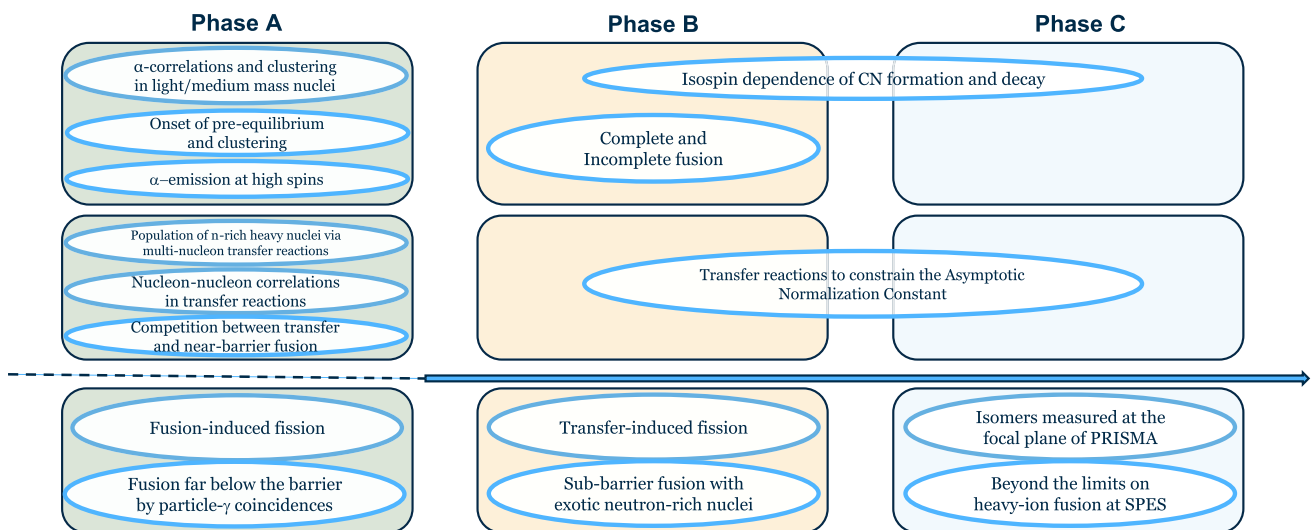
Phase A

Phase B

Phase C

α-correlations and clustering in light/medium mass nuclei

Onset of pre-equilibrium and clustering

α–emission at high spins

Isospin dependence of CN formation and decay

Complete and Incomplete fusion

Population of n-rich heavy nuclei via multi-nucleon transfer reactions

Nucleon-nucleon correlations in transfer reactions

Competition between transfer and near-barrier fusion

Transfer reactions to constrain the Asymptotic Normalization Constant

Fusion-induced fission

Fusion far below the barrier by particle-γ coincidences

Transfer-induced fission

Sub-barrier fusion with exotic neutron-rich nuclei

Isomers measured at the focal plane of PRISMA

Beyond the limits on heavy-ion fusion at SPES